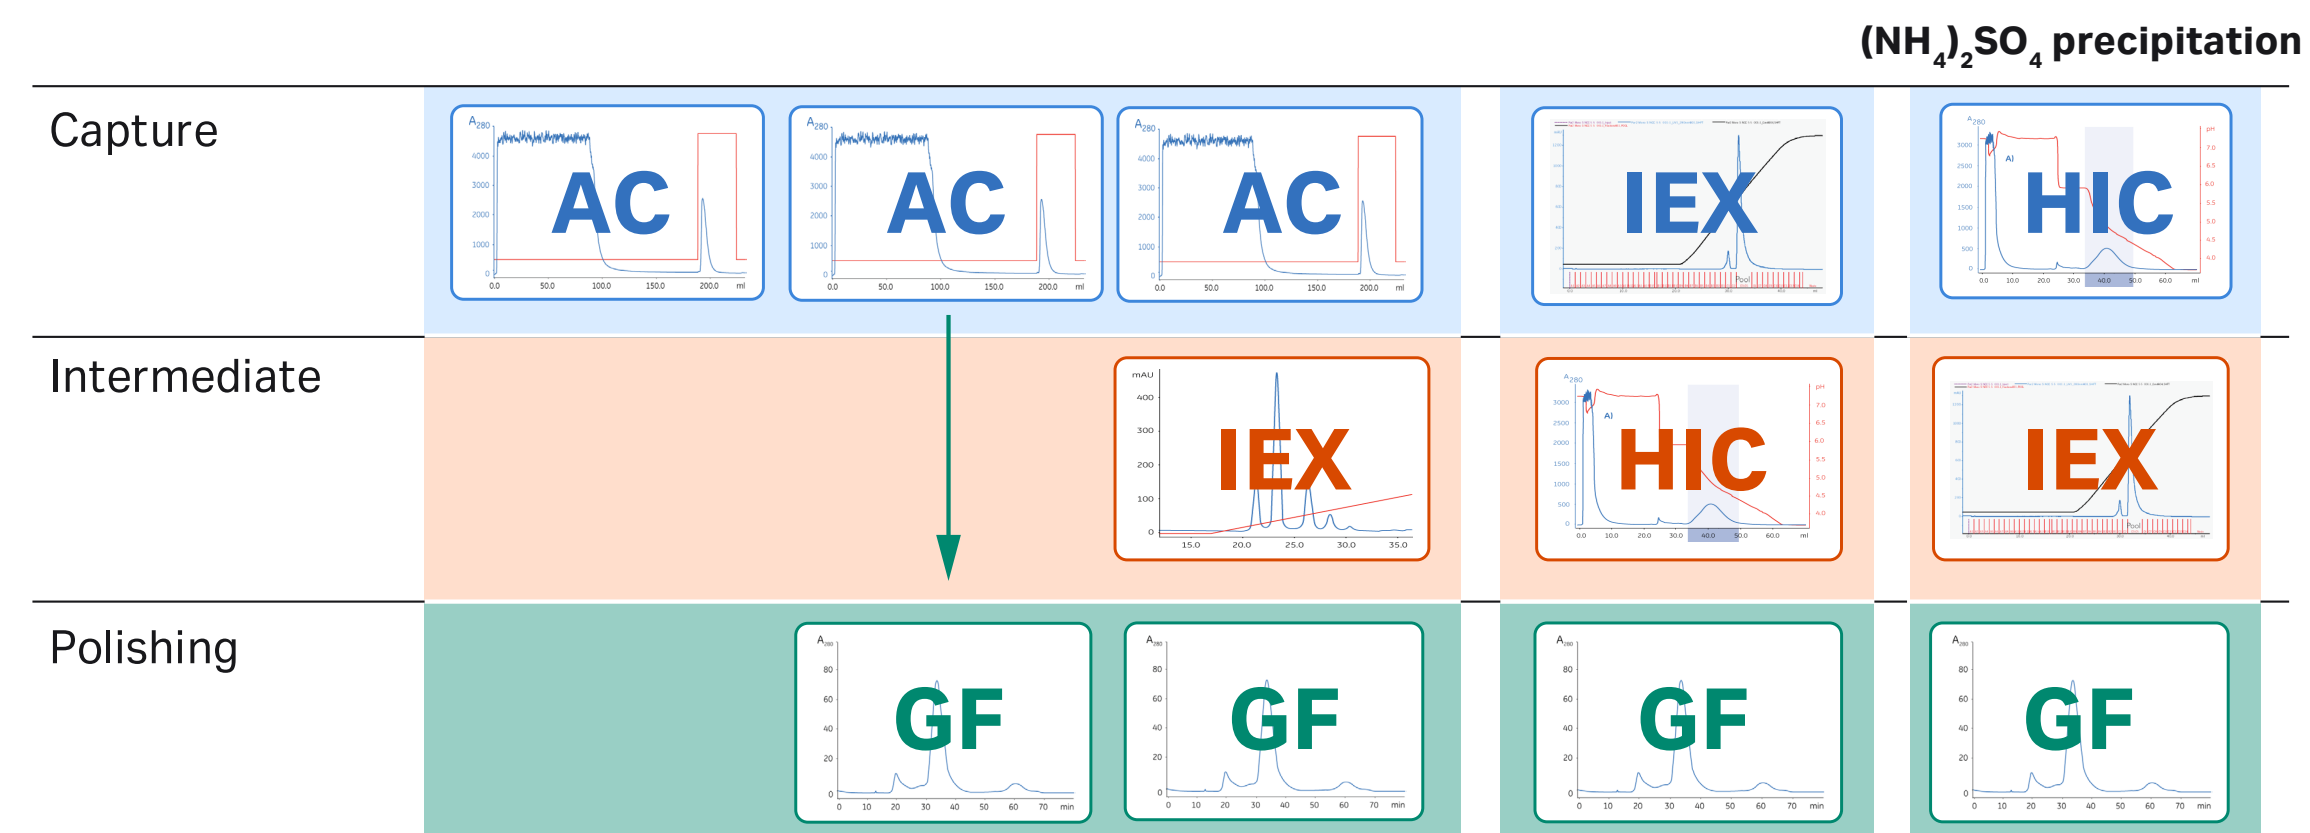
$(NH_4)_2SO_4$ precipitation

Capture

$A_{280}$
4000
3000
2000
1000
0
0.0 50.0 100.0 150.0 200.0 ml
AC

$A_{280}$
4000
3000
2000
1000
0
0.0 50.0 100.0 150.0 200.0 ml
AC

$A_{280}$
4000
3000
2000
1000
0
0.0 50.0 100.0 150.0 200.0 ml
AC

IEX
Pool

$A_{280}$
3000
2500
2000
1500
1000
500
0
AI
0.0 10.0 20.0 30.0 40.0 50.0 60.0 ml
pH
7.0
6.5
6.0
5.5
5.0
4.5
4.0
HIC

Intermediate

mAU
400
300
200
100
0
15.0 20.0 25.0 30.0 35.0
IEX

$A_{280}$
3000
2500
2000
1500
1000
500
0
AI
0.0 10.0 20.0 30.0 40.0 50.0 60.0 ml
pH
7.0
6.5
6.0
5.5
5.0
4.5
4.0
HIC

IEX
Pool

Polishing

$A_{280}$
80
60
40
20
0
0 10 20 30 40 50 60 70 min
GF

$A_{280}$
80
60
40
20
0
0 10 20 30 40 50 60 70 min
GF

$A_{280}$
80
60
40
20
0
0 10 20 30 40 50 60 70 min
GF

$A_{280}$
80
60
40
20
0
0 10 20 30 40 50 60 70 min
GF